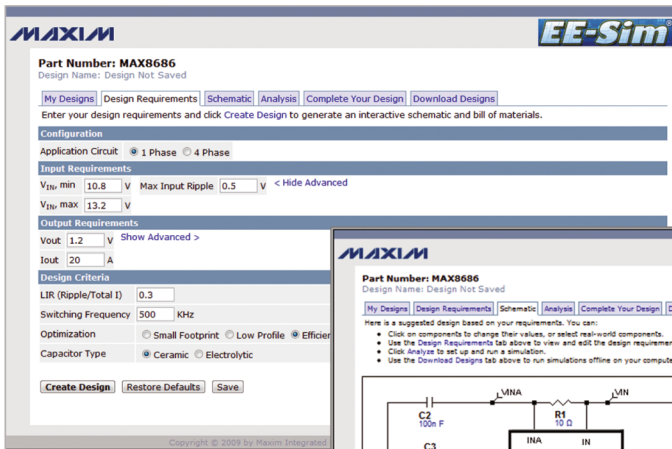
MAXIM

EE-Sim

Part Number: MAX8686
Design Name: Design Not Saved

My Designs | Design Requirements | Schematic | Analysis | Complete Your Design | Download Designs

Enter your design requirements and click Create Design to generate an interactive schematic and bill of materials.

Configuration

Application Circuit 1 Phase 4 Phase

Input Requirements

$V_{IN}$, min 10.8 V Max Input Ripple 0.5 V < Hide Advanced

$V_{IN}$, max 13.2 V

Output Requirements

Vout 1.2 V Show Advanced >

Iout 20 A

Design Criteria

LIR (Ripple/Total I) 0.3

Switching Frequency 500 KHz

Optimization Small Footprint Low Profile Efficier

Capacitor Type Ceramic Electrolytic

Create Design | Restore Defaults | Save

Copyright © 2009 by Maxim Integrated

MAXIM

Part Number: MAX8686
Design Name: Design Not Saved

My Designs | Design Requirements | Schematic | Analysis | Complete Your Design | D

Here is a suggested design based on your requirements. You can:
• Click on components to change their values, or select real-world components.
• Use the Design Requirements tab above to view and edit the design requiremer
• Click Analyze to set up and run a simulation.
• Use the Download Designs tab above to run simulations offline on your compute

VINA
VIN
C2
100n F
R1
10 Ω
INA
IN
C3